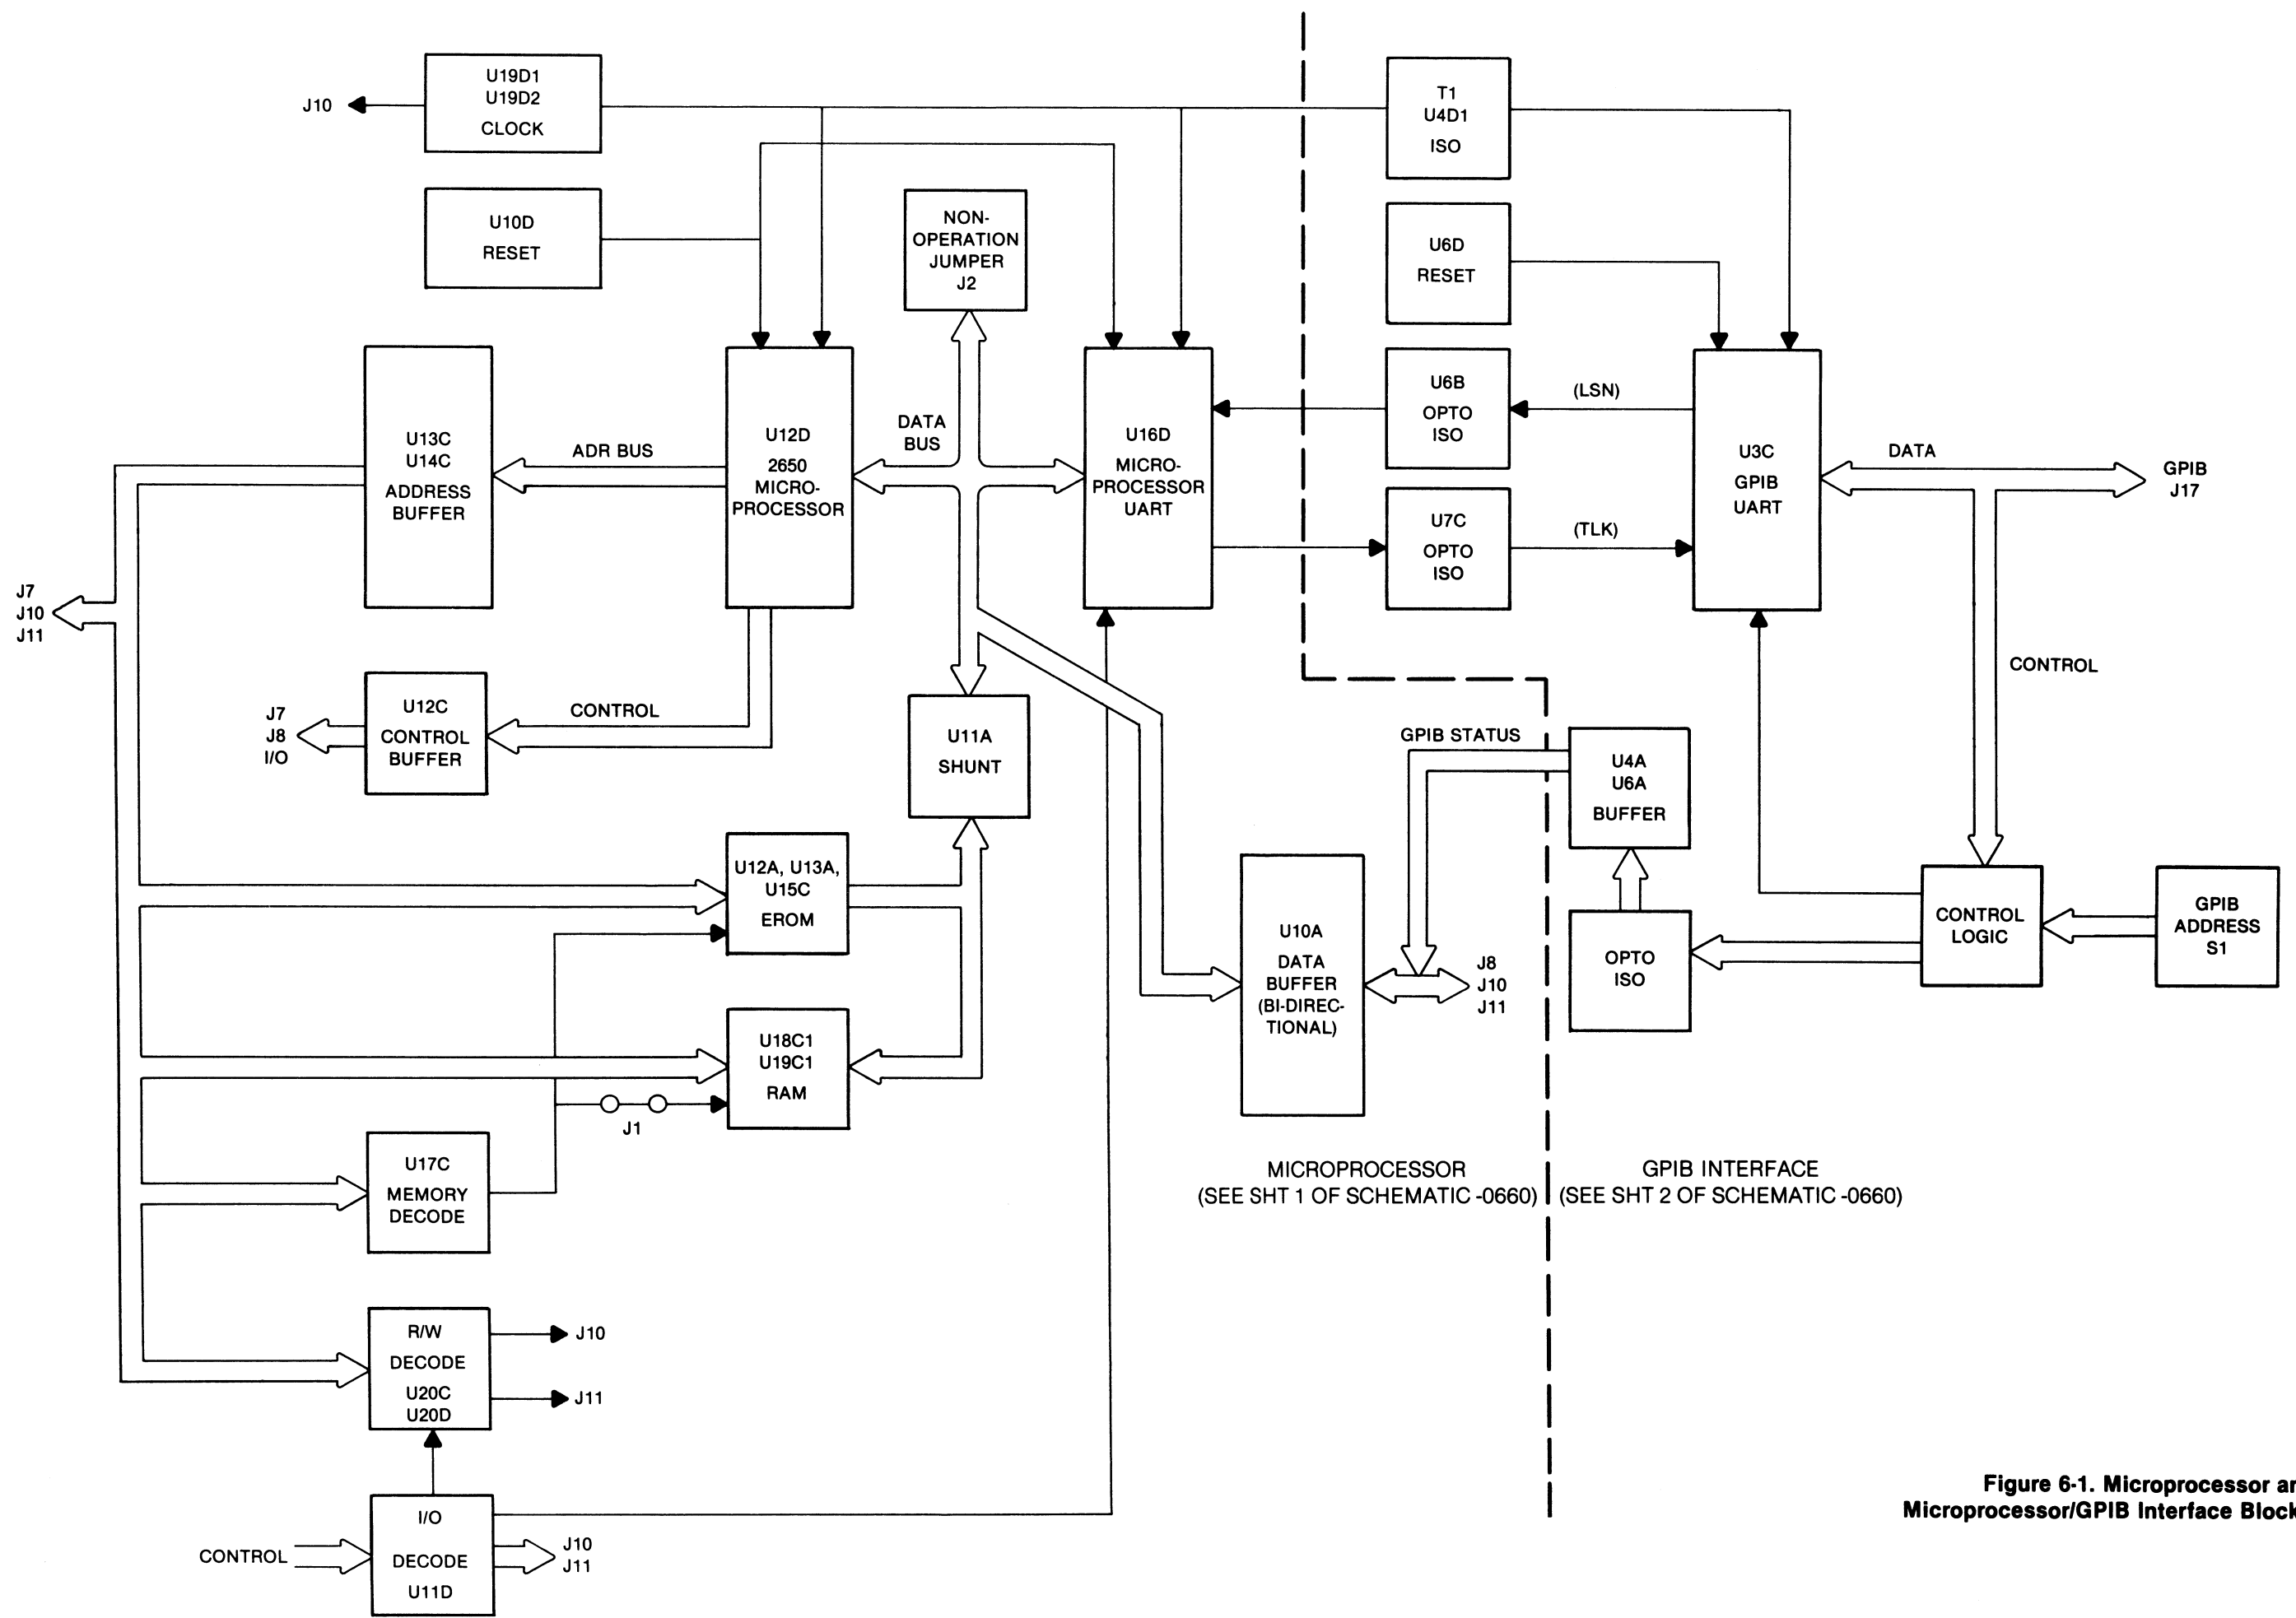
J10

U19D1
U19D2
CLOCK

U10D
RESET

NON-
OPERATION
JUMPER
J2

T1
U4D1
ISO

U6D
RESET

U13C
U14C
ADDRESS
BUFFER

ADR BUS

U12D
2650
MICRO-
PROCESSOR

DATA
BUS

U16D
MICRO-
PROCESSOR
UART

U6B
OPTO
ISO

(LSN)

U3C
GPIB
UART

DATA

GPIB
J17

U7C
OPTO
ISO

(TLK)

J7
J10
J11

CONTROL

J7
J8
I/O

U12C
CONTROL
BUFFER

CONTROL

U11A
SHUNT

GPIB STATUS

U4A
U6A
BUFFER

U12A, U13A,
U15C
EROM

U10A
DATA
BUFFER
(BI-DIREC-
TIONAL)

J8
J10
J11

OPTO
ISO

CONTROL
LOGIC

GPIB
ADDRESS
S1

U18C1
U19C1
RAM

J1

U17C
MEMORY
DECODE

MICROPROCESSOR
(SEE SHT 1 OF SCHEMATIC -0660)

GPIB INTERFACE
(SEE SHT 2 OF SCHEMATIC -0660)

R/W
DECODE
U20C
U20D

J10

J11

CONTROL

I/O
DECODE
U11D

J10
J11

Figure 6-1. Microprocessor ar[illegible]
Microprocessor/GPIB Interface Block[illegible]